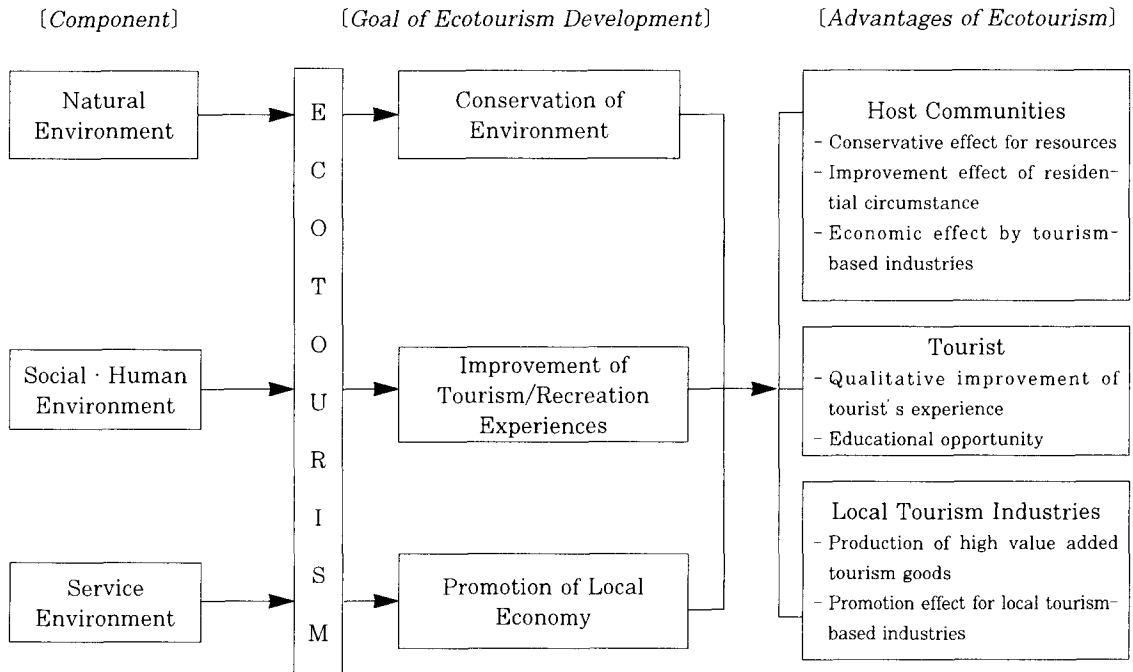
〔Component〕

〔Goal of Ecotourism Development〕

〔Advantages of Ecotourism〕

Natural Environment

Social · Human Environment

Service Environment

E C O T O U R I S M

Conservation of Environment

Improvement of Tourism/Recreation Experiences

Promotion of Local Economy

Host Communities
- Conservative effect for resources
- Improvement effect of residential circumstance
- Economic effect by tourism-based industries

Tourist
- Qualitative improvement of tourist's experience
- Educational opportunity

Local Tourism Industries
- Production of high value added tourism goods
- Promotion effect for local tourism-based industries